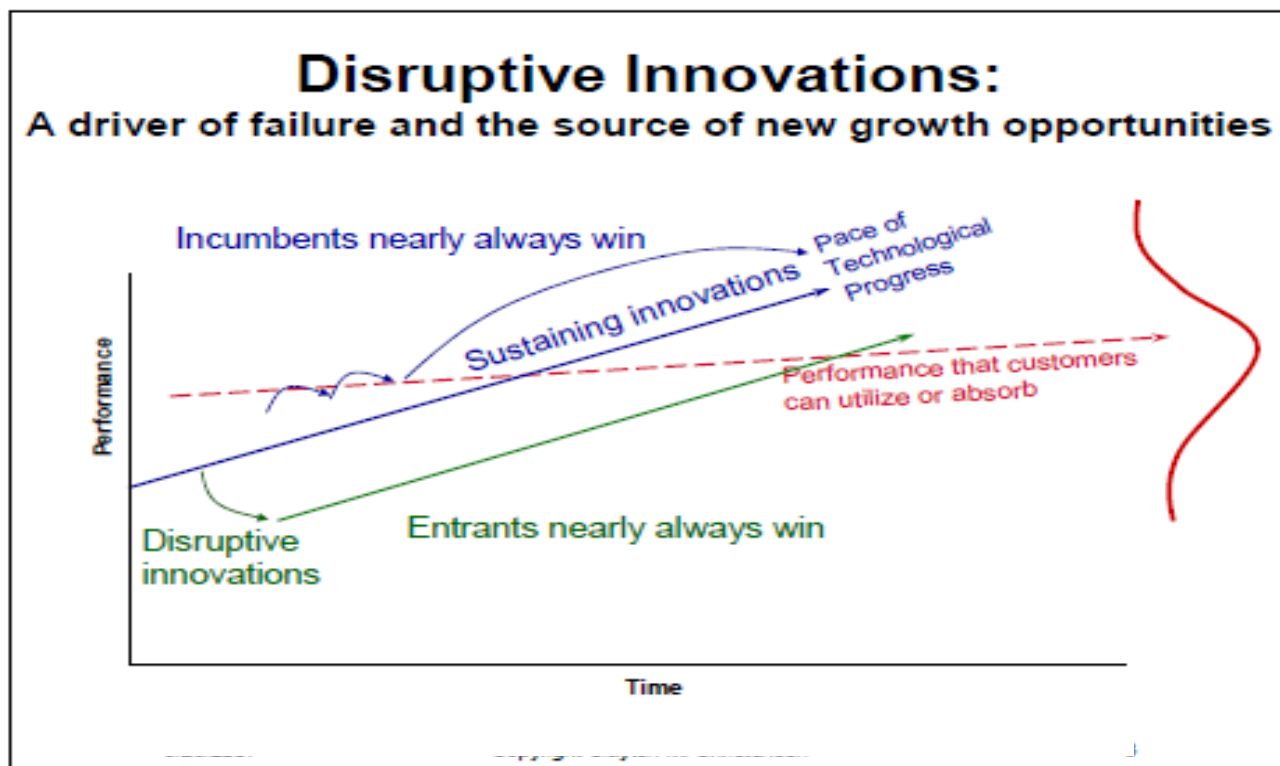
Disruptive Innovations:
A driver of failure and the source of new growth opportunities

Incumbents nearly always win

Pace of Technological Progress

Sustaining innovations

Performance

Performance that customers can utilize or absorb

Disruptive innovations

Entrants nearly always win

Time

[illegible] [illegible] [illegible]